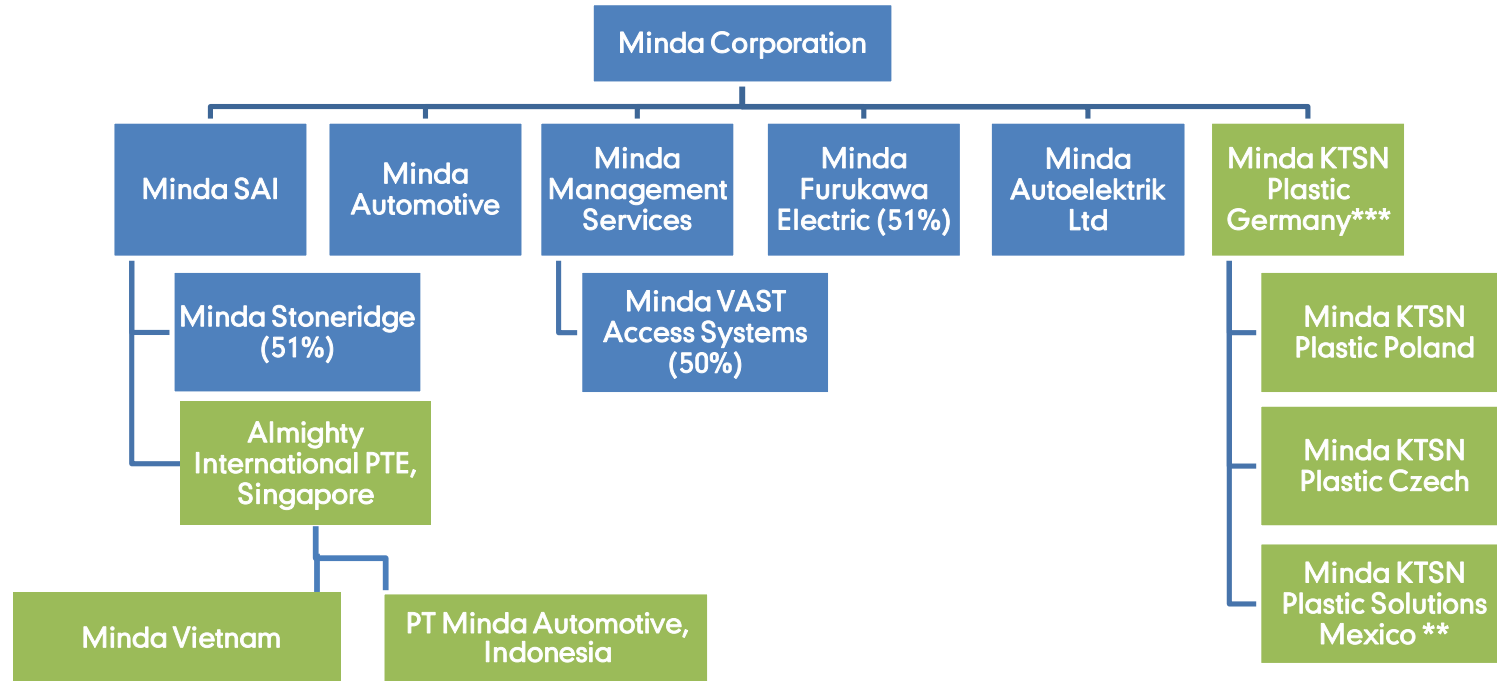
Minda Corporation

Minda SAI

Minda Automotive

Minda Management Services

Minda Furukawa Electric (51%)

Minda Autoelektrik Ltd

Minda KTSN Plastic Germany***

Minda Stoneridge (51%)

Almighty International PTE, Singapore

Minda Vietnam

PT Minda Automotive, Indonesia

Minda VAST Access Systems (50%)

Minda KTSN Plastic Poland

Minda KTSN Plastic Czech

Minda KTSN Plastic Solutions Mexico **